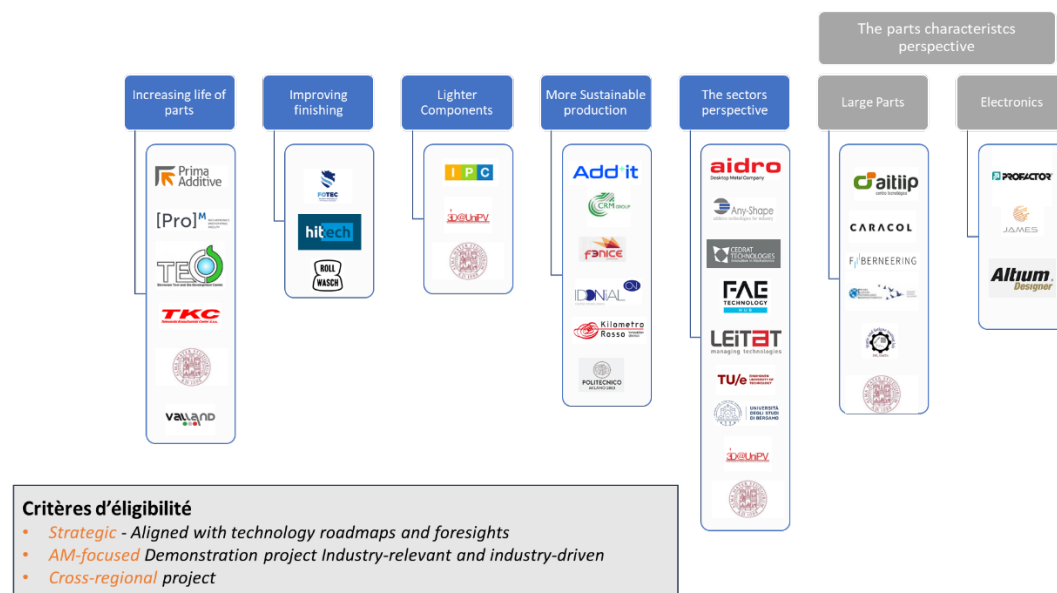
The parts characteristcs perspective

Increasing life of parts

Prima Additive

[Pro]$^M$

TEC

TKC

VALLAND

Improving finishing

FOTEC

hitech

ROLL WASCH

Lighter Components

I P C

3D@UniPV

More Sustainable production

Add'it

CRM GROUP

FENICE

IDONIAL

Kilometro Rosso

POLITECNICO

The sectors perspective

aidro

Any-Shape

CEDRAT TECHNOLOGIES

FAE TECHNOLOGY HUB

LEITAT managing technologies

TU/e

UNIVERSITÀ DEGLI STUDI DI BERGAMO

3D@UniPV

Large Parts

aitiip

CARACOL

FIBERNEERING

Electronics

PROFACTOR

JAMES

Altium Designer

Critères d'éligibilité
• Strategic - Aligned with technology roadmaps and foresights
• AM-focused Demonstration project Industry-relevant and industry-driven
• Cross-regional project